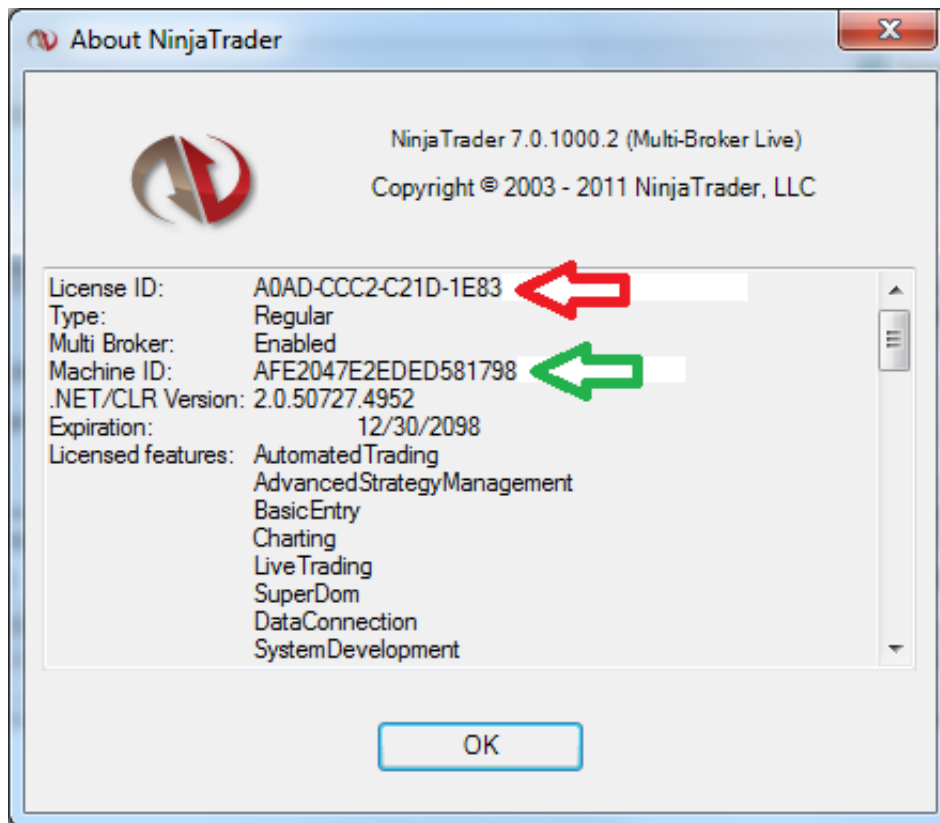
About NinjaTrader

NinjaTrader 7.0.1000.2 (Multi-Broker Live)

Copyright © 2003 - 2011 NinjaTrader, LLC

License ID: A0AD-CCC2-C21D-1E83
Type: Regular
Multi Broker: Enabled
Machine ID: AFE2047E2EDED581798
.NET/CLR Version: 2.0.50727.4952
Expiration: 12/30/2098
Licensed features: AutomatedTrading
AdvancedStrategyManagement
BasicEntry
Charting
LiveTrading
SuperDom
DataConnection
SystemDevelopment

OK